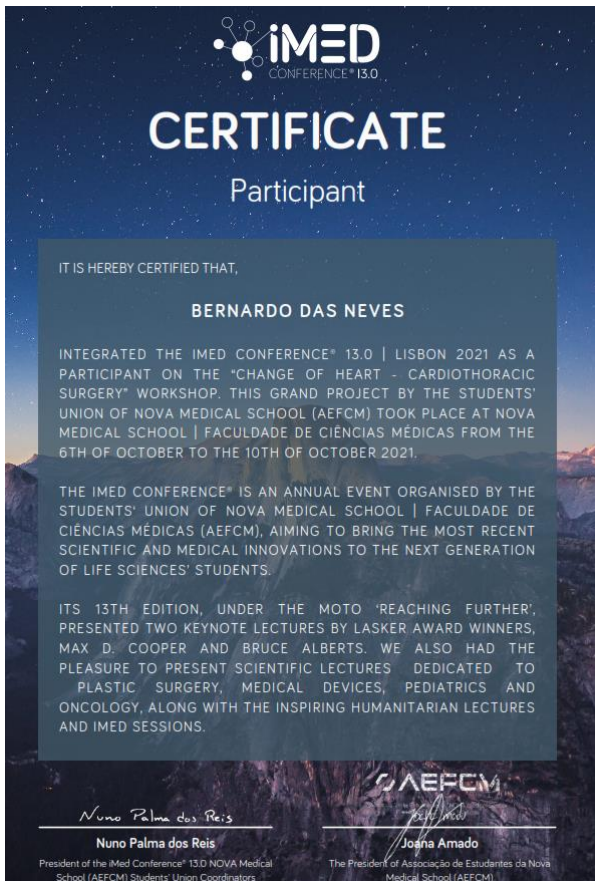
iMED
CONFERENCE® 13.0

CERTIFICATE

Participant

IT IS HEREBY CERTIFIED THAT,

BERNARDO DAS NEVES

INTEGRATED THE IMED CONFERENCE® 13.0 | LISBON 2021 AS A PARTICIPANT ON THE "CHANGE OF HEART - CARDIOTHORACIC SURGERY" WORKSHOP. THIS GRAND PROJECT BY THE STUDENTS' UNION OF NOVA MEDICAL SCHOOL (AEFCM) TOOK PLACE AT NOVA MEDICAL SCHOOL | FACULDADE DE CIÊNCIAS MÉDICAS FROM THE 6TH OF OCTOBER TO THE 10TH OF OCTOBER 2021.

THE IMED CONFERENCE® IS AN ANNUAL EVENT ORGANISED BY THE STUDENTS' UNION OF NOVA MEDICAL SCHOOL | FACULDADE DE CIÊNCIAS MÉDICAS (AEFCM), AIMING TO BRING THE MOST RECENT SCIENTIFIC AND MEDICAL INNOVATIONS TO THE NEXT GENERATION OF LIFE SCIENCES' STUDENTS.

ITS 13TH EDITION, UNDER THE MOTO 'REACHING FURTHER', PRESENTED TWO KEYNOTE LECTURES BY LASKER AWARD WINNERS, MAX D. COOPER AND BRUCE ALBERTS. WE ALSO HAD THE PLEASURE TO PRESENT SCIENTIFIC LECTURES DEDICATED TO PLASTIC SURGERY, MEDICAL DEVICES, PEDIATRICS AND ONCOLOGY, ALONG WITH THE INSPIRING HUMANITARIAN LECTURES AND IMED SESSIONS.

AEFCM

Nuno Palma dos Reis
Nuno Palma dos Reis
President of the iMed Conference® 13.0 NOVA Medical School (AEFCM) Students' Union Coordinators

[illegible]
Joana Amado
The President of Associação de Estudantes da Nova Medical School (AEFCM)